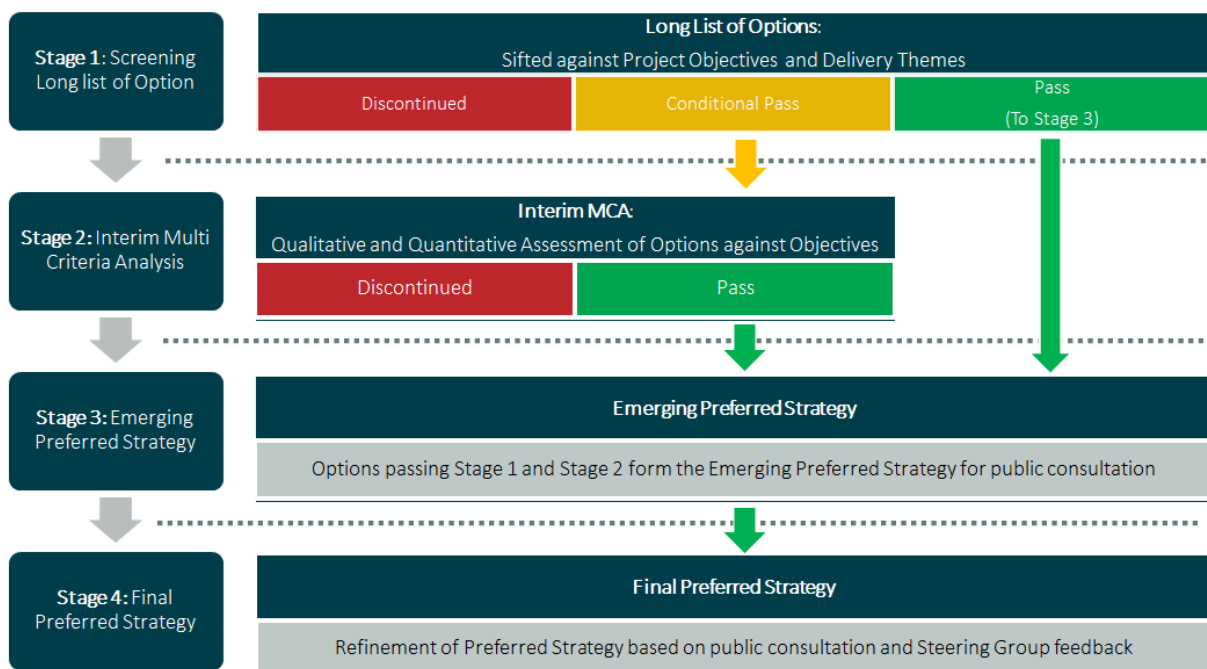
Stage 1: Screening Long list of Option

Long List of Options:
Sifted against Project Objectives and Delivery Themes

Discontinued

Conditional Pass

Pass
(To Stage 3)

Stage 2: Interim Multi Criteria Analysis

Interim MCA:
Qualitative and Quantitative Assessment of Options against Objectives

Discontinued

Pass

Stage 3: Emerging Preferred Strategy

Emerging Preferred Strategy

Options passing Stage 1 and Stage 2 form the Emerging Preferred Strategy for public consultation

Stage 4: Final Preferred Strategy

Final Preferred Strategy

Refinement of Preferred Strategy based on public consultation and Steering Group feedback